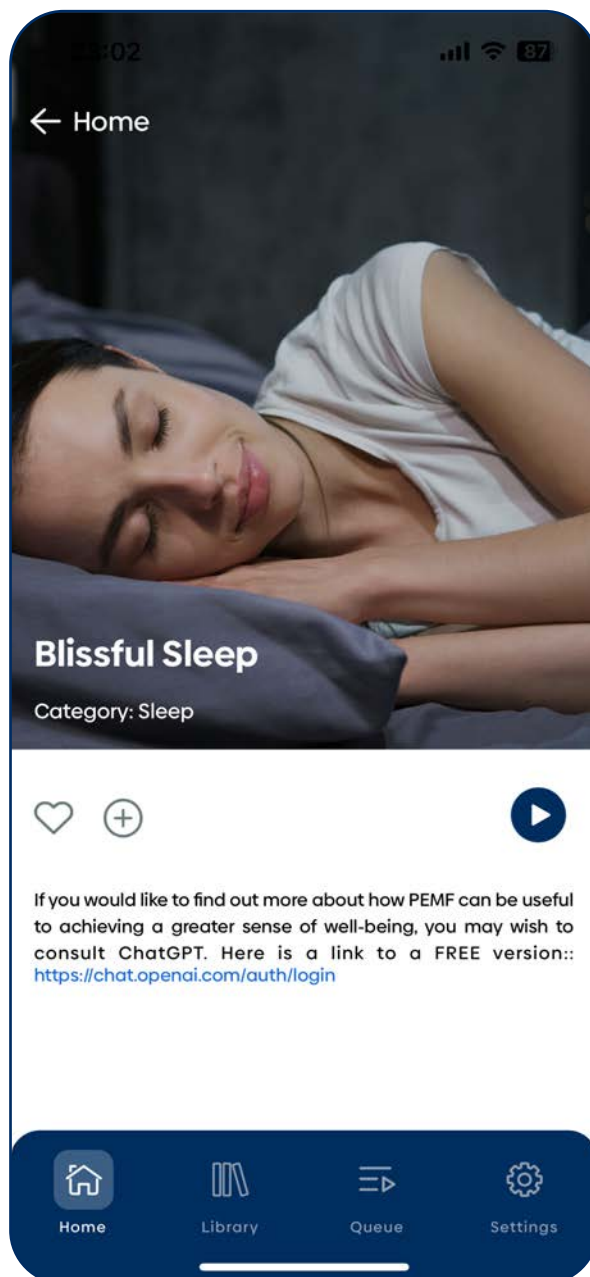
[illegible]:02

87

← Home

Blissful Sleep

Category: Sleep

If you would like to find out more about how PEMF can be useful to achieving a greater sense of well-being, you may wish to consult ChatGPT. Here is a link to a FREE version:: https://chat.openai.com/auth/login

Home Library Queue Settings